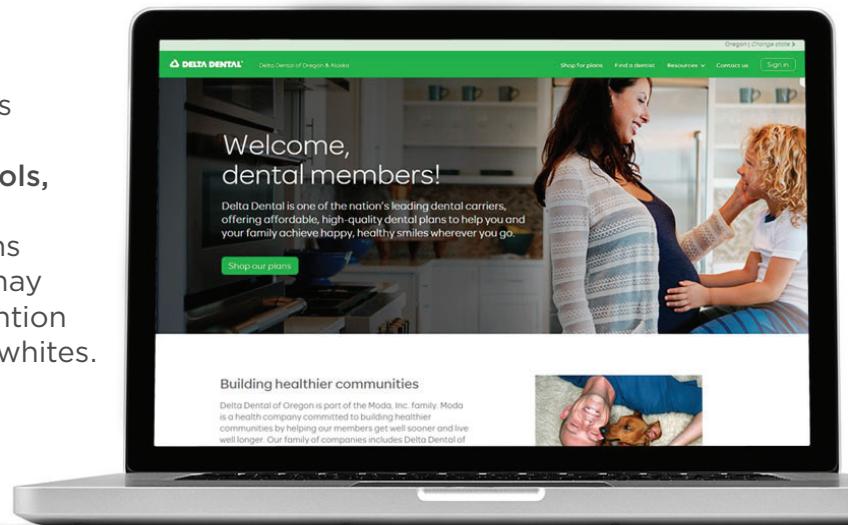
s

ols,

ns
nay
ntion
whites.

Oregon | Change state

DELTA DENTAL Delta Dental of Oregon & Alaska

Shop for plans Find a dentist Resources Contact us Sign in

Welcome, dental members!

Delta Dental is one of the nation's leading dental carriers, offering affordable, high-quality dental plans to help you and your family achieve happy, healthy smiles wherever you go.

Shop our plans

Building healthier communities

Delta Dental of Oregon is part of the Moda, Inc. family. Moda is a health company committed to building healthier communities by helping our members get well sooner and live well longer. Our family of companies includes Delta Dental of